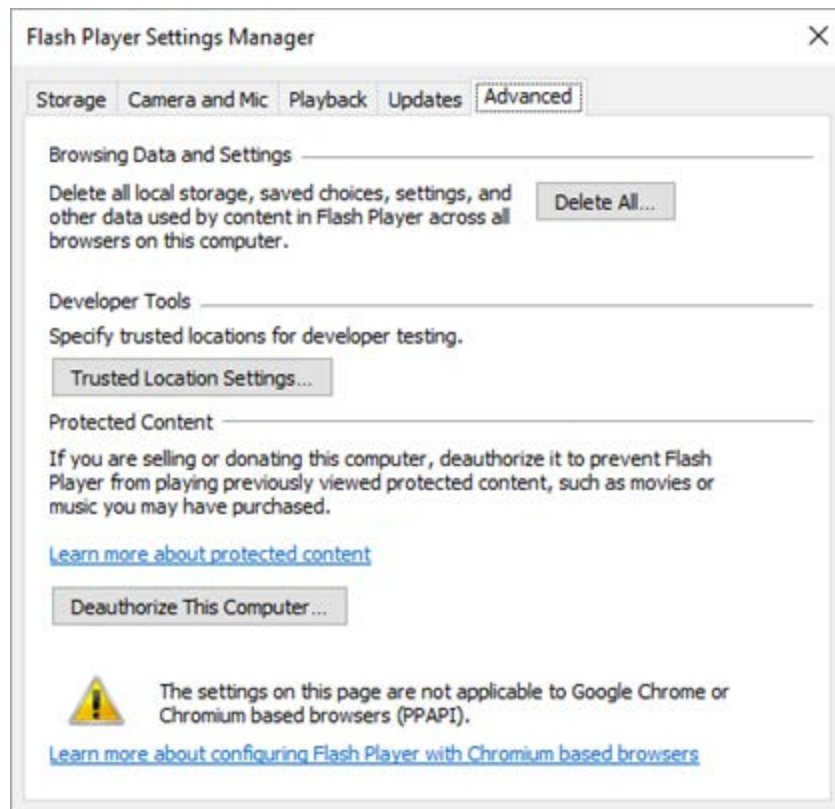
Flash Player Settings Manager

×

Storage | Camera and Mic | Playback | Updates | Advanced

Browsing Data and Settings

Delete all local storage, saved choices, settings, and other data used by content in Flash Player across all browsers on this computer.

Delete All...

Developer Tools

Specify trusted locations for developer testing.

Trusted Location Settings...

Protected Content

If you are selling or donating this computer, deauthorize it to prevent Flash Player from playing previously viewed protected content, such as movies or music you may have purchased.

Learn more about protected content

Deauthorize This Computer...

The settings on this page are not applicable to Google Chrome or Chromium based browsers (PPAPI).

Learn more about configuring Flash Player with Chromium based browsers